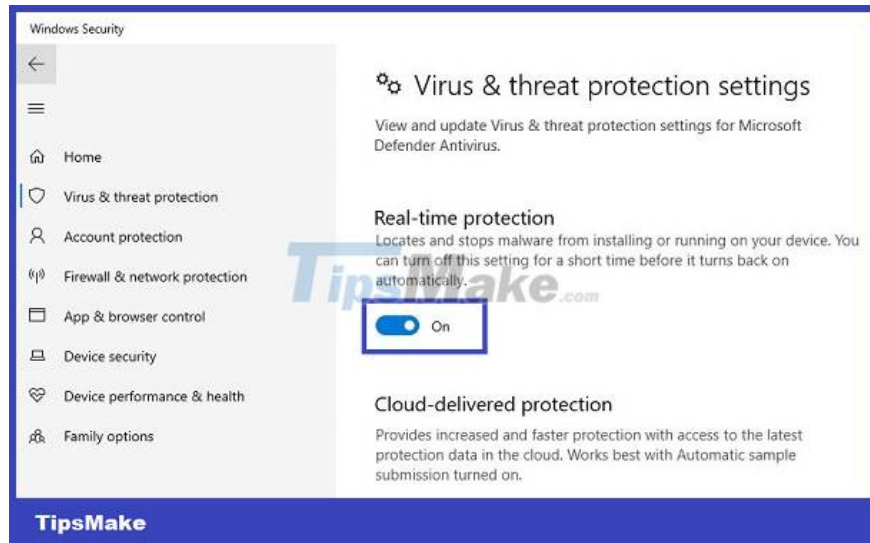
Windows Security

Home

Virus & threat protection

Account protection

Firewall & network protection

App & browser control

Device security

Device performance & health

Family options

Virus & threat protection settings

View and update Virus & threat protection settings for Microsoft Defender Antivirus.

Real-time protection

Locates and stops malware from installing or running on your device. You can turn off this setting for a short time before it turns back on automatically.

On

Cloud-delivered protection

Provides increased and faster protection with access to the latest protection data in the cloud. Works best with Automatic sample submission turned on.

TipsMake.com

TipsMake